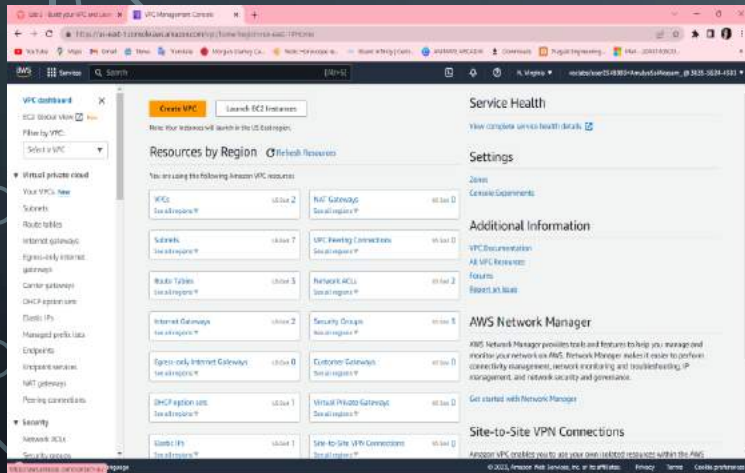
Lab 2 - Build your VPC and Laun × VPC Management Console × +

https://us-east-1.console.aws.amazon.com/vpc/home?region=us-east-1#Home:

aws Services Search [Alt+S] N. Virginia ▾

VPC dashboard ×
EC2 Global View New
Filter by VPC:
Select a VPC

▼ Virtual private cloud
Your VPCs New
Subnets
Route tables
Internet gateways
Egress-only internet gateways
Carrier gateways
DHCP option sets
Elastic IPs
Managed prefix lists
Endpoints
Endpoint services
NAT gateways
Peering connections

▼ Security
Network ACLs
Security groups

Create VPC Launch EC2 Instances

Note: Your Instances will launch in the US East region.

Resources by Region Refresh Resources

You are using the following Amazon VPC resources

| VPCs | US East 2 | NAT Gateways | US East 0 |
|---|---|---|---|
| See all regions ▾ | | See all regions ▾ | |
| Subnets | US East 7 | VPC Peering Connections | US East 0 |
| See all regions ▾ | | See all regions ▾ | |
| Route Tables | US East 3 | Network ACLs | US East 2 |
| See all regions ▾ | | See all regions ▾ | |
| Internet Gateways | US East 2 | Security Groups | US East 3 |
| See all regions ▾ | | See all regions ▾ | |
| Egress-only Internet Gateways | US East 0 | Customer Gateways | US East 0 |
| See all regions ▾ | | See all regions ▾ | |
| DHCP option sets | US East 1 | Virtual Private Gateways | US East 0 |
| See all regions ▾ | | See all regions ▾ | |
| Elastic IPs | US East 1 | Site-to-Site VPN Connections | US East 0 |

Service Health
View complete service health details

Settings
Zones
Console Experiments

Additional Information
VPC Documentation
All VPC Resources
Forums
Report an Issue

AWS Network Manager
AWS Network Manager provides tools and features to help you manage and monitor your network on AWS. Network Manager makes it easier to perform connectivity management, network monitoring and troubleshooting, IP management, and network security and governance.

Get started with Network Manager

Site-to-Site VPN Connections
Amazon VPC enables you to use your own isolated resources within the AWS

© 2023, Amazon Web Services, Inc. or its affiliates. Privacy Terms Cookie preferences